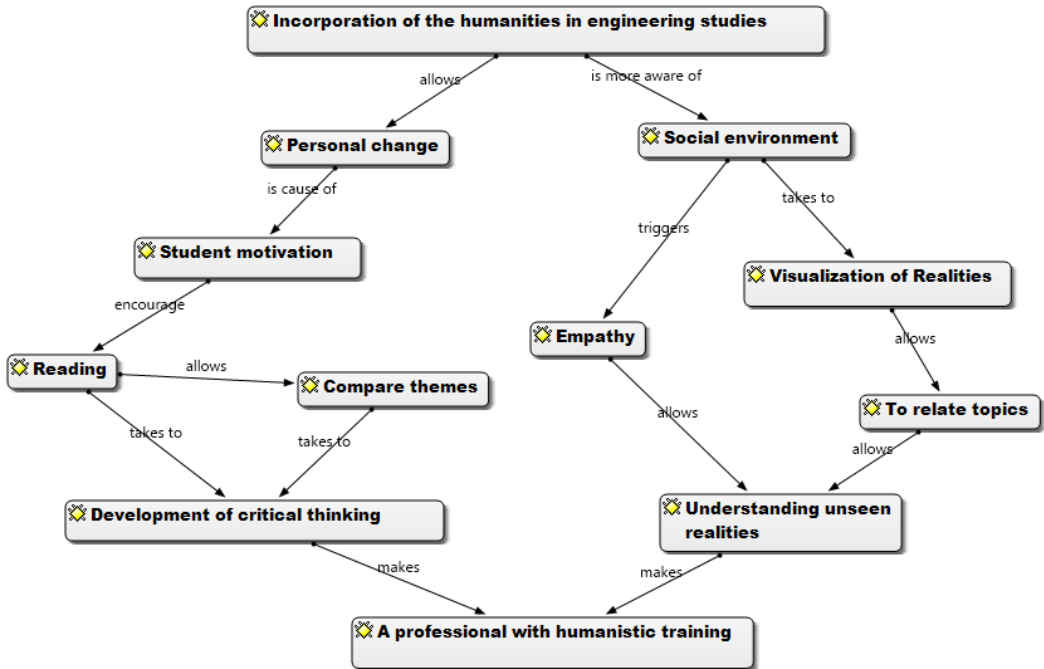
Incorporation of the humanities in engineering studies

allows

is more aware of

Personal change

Social environment

is cause of

triggers

takes to

Student motivation

Visualization of Realities

encourage

Empathy

allows

Reading

allows

Compare themes

To relate topics

takes to

takes to

allows

allows

Development of critical thinking

Understanding unseen realities

makes

makes

A professional with humanistic training